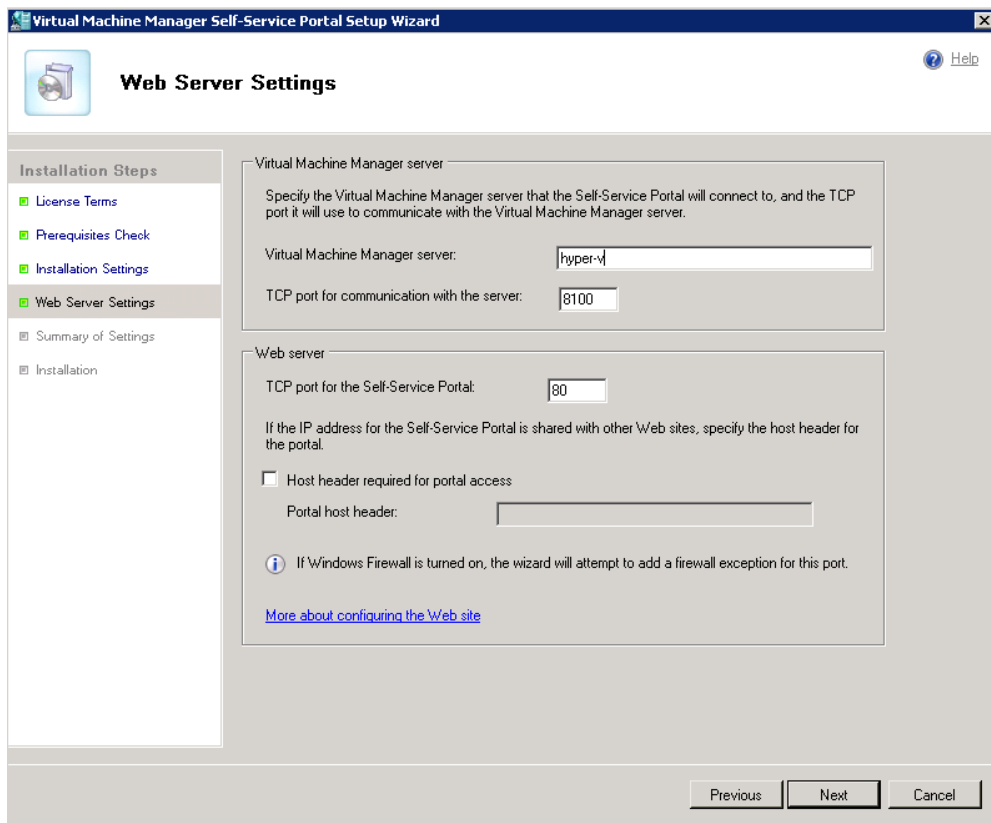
Virtual Machine Manager Self-Service Portal Setup Wizard

Help

Web Server Settings

Installation Steps

License Terms

Prerequisites Check

Installation Settings

Web Server Settings

Summary of Settings

Installation

Virtual Machine Manager server

Specify the Virtual Machine Manager server that the Self-Service Portal will connect to, and the TCP port it will use to communicate with the Virtual Machine Manager server.

Virtual Machine Manager server: hyper-v

TCP port for communication with the server: 8100

Web server

TCP port for the Self-Service Portal: 80

If the IP address for the Self-Service Portal is shared with other Web sites, specify the host header for the portal.

Host header required for portal access

Portal host header:

If Windows Firewall is turned on, the wizard will attempt to add a firewall exception for this port.

More about configuring the Web site

Previous

Next

Cancel